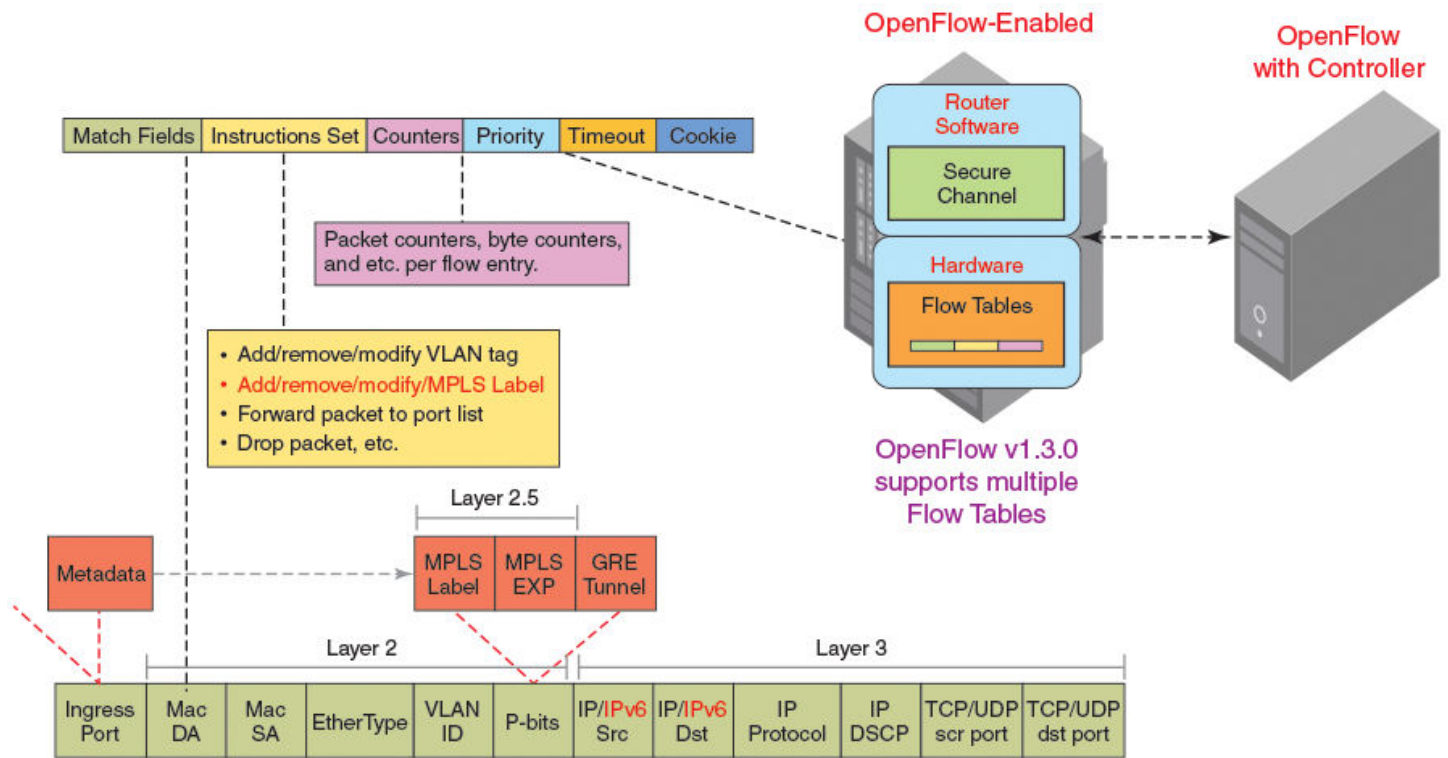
OpenFlow-Enabled

OpenFlow with Controller

| Match Fields | Instructions Set | Counters | Priority | Timeout | Cookie |
|---|---|---|---|---|---|

Router Software

Secure Channel

Packet counters, byte counters, and etc. per flow entry.

Hardware

Flow Tables

• Add/remove/modify VLAN tag
• Add/remove/modify/MPLS Label
• Forward packet to port list
• Drop packet, etc.

OpenFlow v1.3.0 supports multiple Flow Tables

Layer 2.5

Metadata

| MPLS Label | MPLS EXP | GRE Tunnel |
|---|---|---|

Layer 2

Layer 3

| Ingress Port | Mac DA | Mac SA | EtherType | VLAN ID | P-bits | IP/IPv6 Src | IP/IPv6 Dst | IP Protocol | IP DSCP | TCP/UDP scr port | TCP/UDP dst port |
|---|---|---|---|---|---|---|---|---|---|---|---|